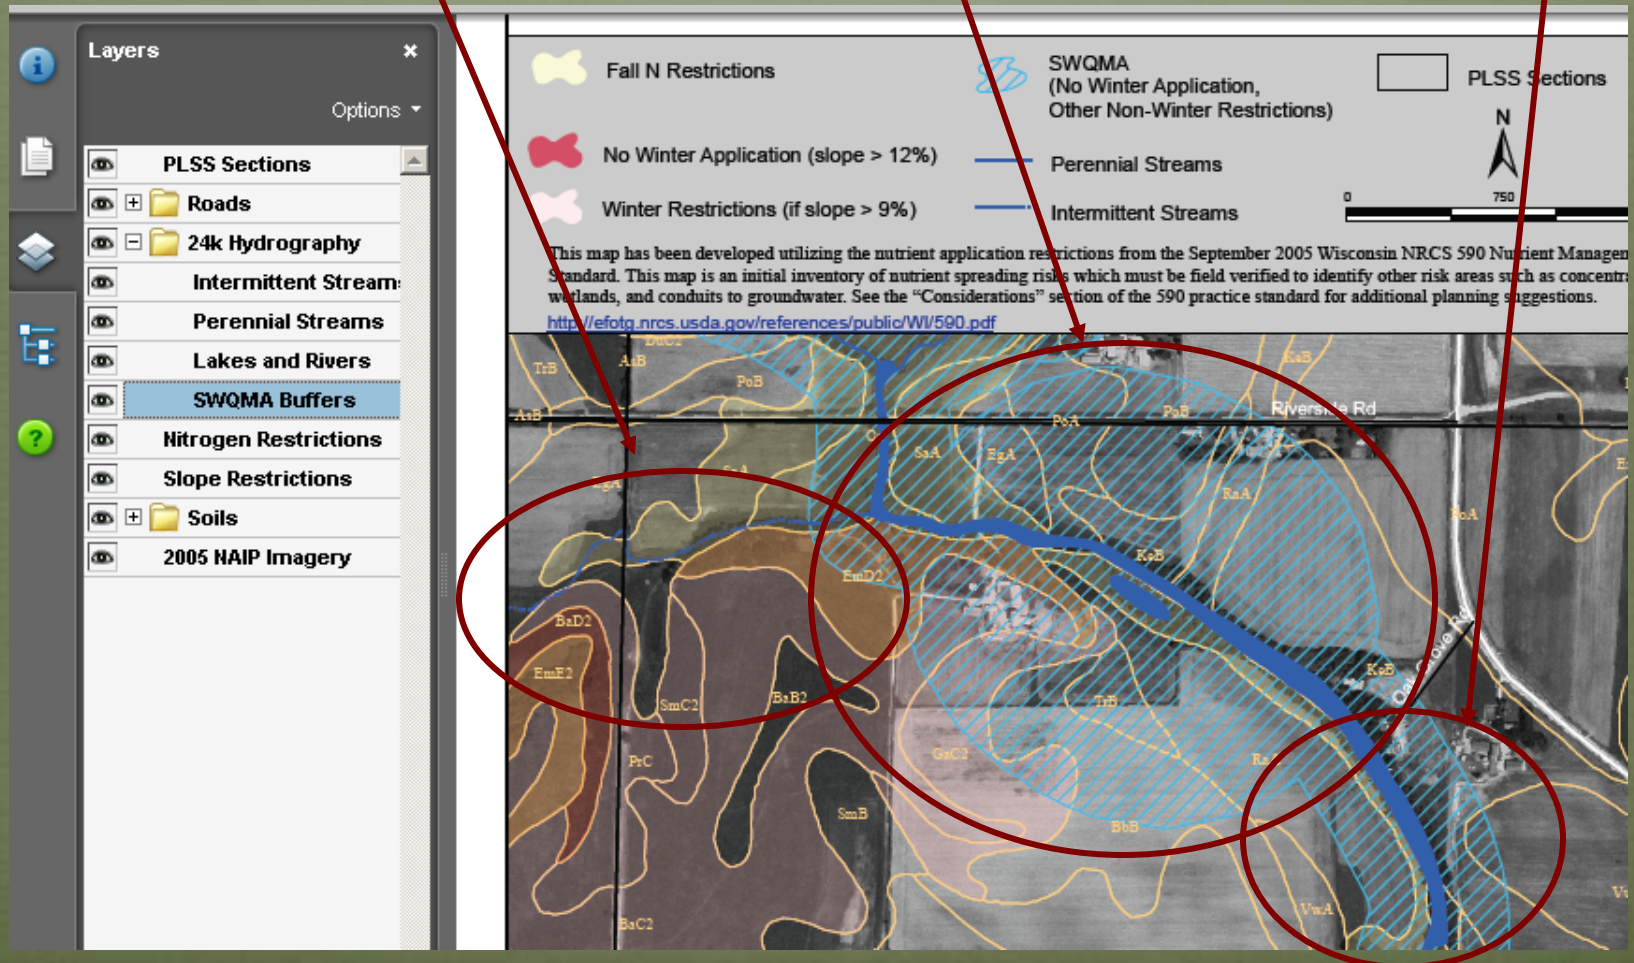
Layers ×

Options

PLSS Sections
Roads
24k Hydrography
Intermittent Stream
Perennial Streams
Lakes and Rivers
SWQMA Buffers
Nitrogen Restrictions
Slope Restrictions
Soils
2005 NAIP Imagery

Fall N Restrictions

No Winter Application (slope > 12%)

Winter Restrictions (if slope > 9%)

SWQMA
(No Winter Application,
Other Non-Winter Restrictions)

Perennial Streams

Intermittent Streams

PLSS Sections

N

0 750

This map has been developed utilizing the nutrient application restrictions from the September 2005 Wisconsin NRCS 590 Nutrient Managem Standard. This map is an initial inventory of nutrient spreading risks which must be field verified to identify other risk areas such as concentr wetlands, and conduits to groundwater. See the "Considerations" section of the 590 practice standard for additional planning suggestions.
http://efotg.nrcs.usda.gov/references/public/WI/590.pdf

TrB AsB DuC2 PoB KaB AsB PoA PoB Riverside Rd SaA EgA RaA EgA EgA EmD2 KeB NoA BaD2 EmE2 SmC2 BaB2 KeB Oak Grove Rd TrB PrC GaC2 Ra SmB BbB VwA BaC2